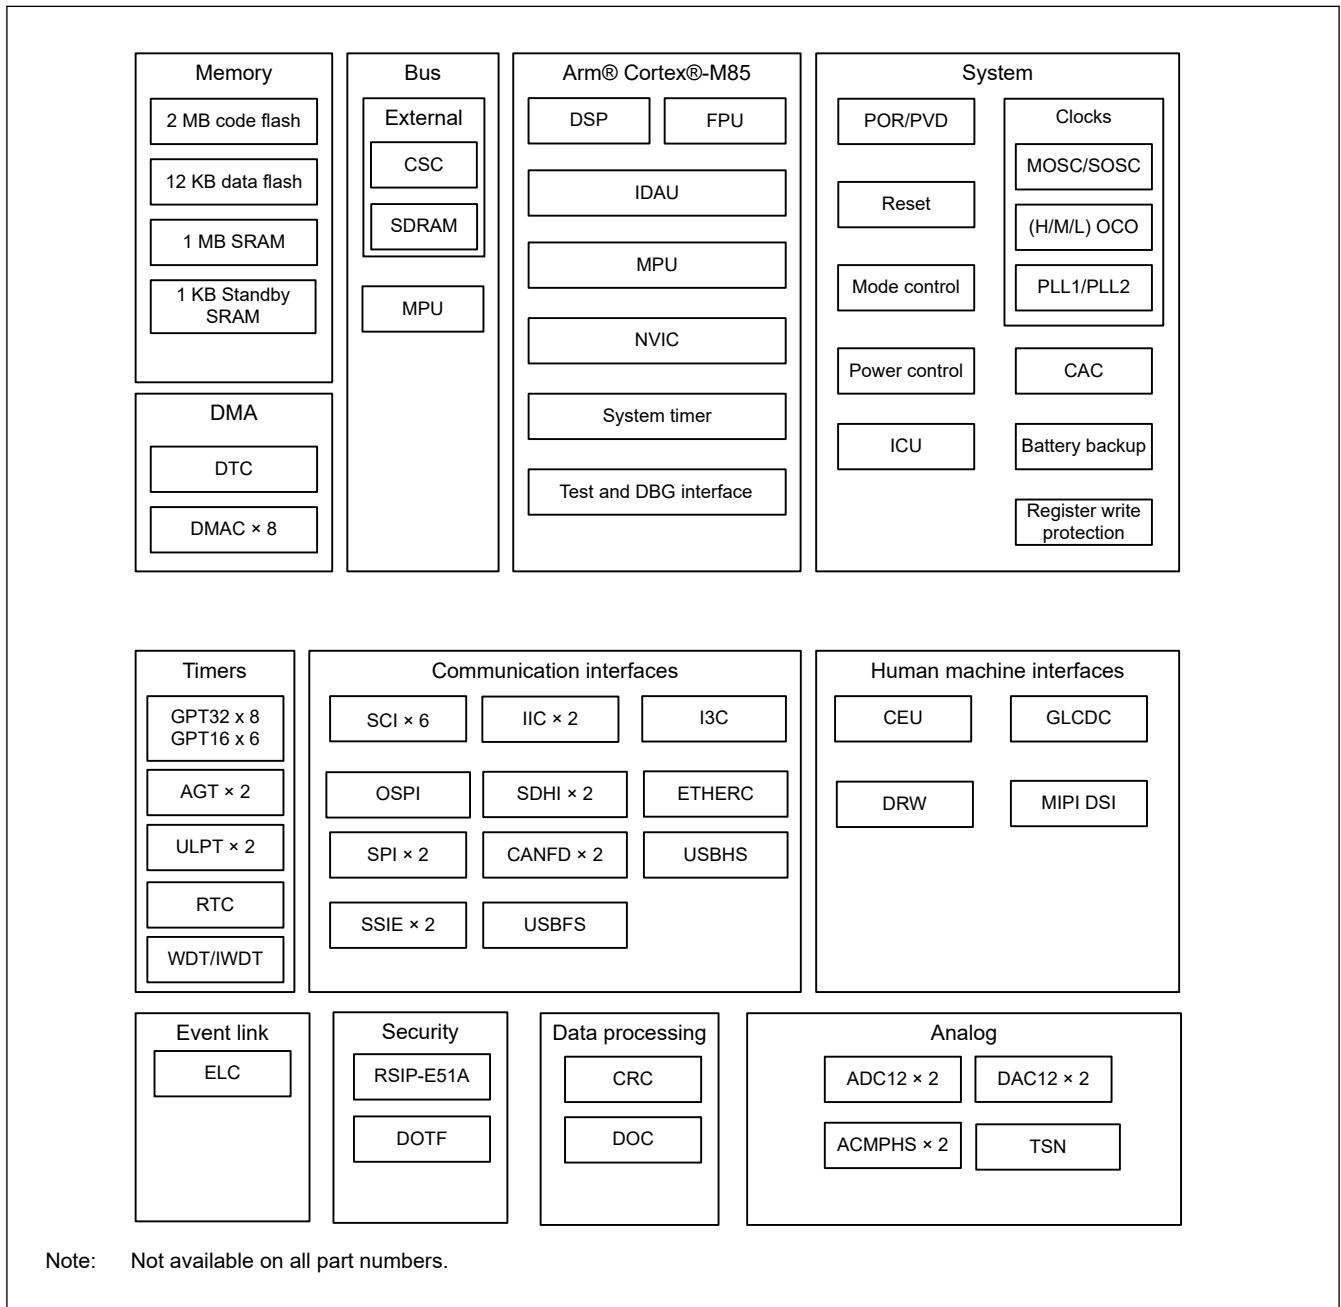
Memory
2 MB code flash
12 KB data flash
1 MB SRAM
1 KB Standby SRAM

Bus
External
CSC
SDRAM
MPU

Arm® Cortex®-M85
DSP
FPU
IDAU
MPU
NVIC
System timer
Test and DBG interface

System
POR/PVD
Reset
Mode control
Clocks
MOSC/SOSC
(H/M/L) OCO
PLL1/PLL2
Power control
CAC
ICU
Battery backup
Register write protection

DMA
DTC
DMAC × 8

Timers
GPT32 x 8
GPT16 x 6
AGT × 2
ULPT × 2
RTC
WDT/IWDT

Communication interfaces
SCI × 6
IIC × 2
I3C
OSPI
SDHI × 2
ETHERC
SPI × 2
CANFD × 2
USBHS
SSIE × 2
USBFS

Human machine interfaces
CEU
GLCDC
DRW
MIPI DSI

Event link
ELC

Security
RSIP-E51A
DOTF

Data processing
CRC
DOC

Analog
ADC12 × 2
DAC12 × 2
ACMPHS × 2
TSN

Note: Not available on all part numbers.